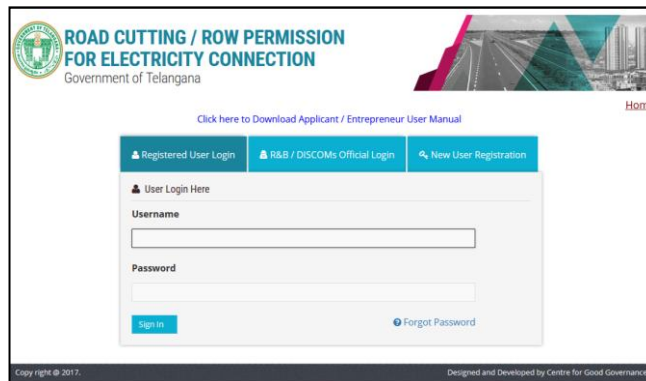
ROAD CUTTING / ROW PERMISSION FOR ELECTRICITY CONNECTION
Government of Telangana

Hom

Click here to Download Applicant / Entrepreneur User Manual

Registered User Login
R&B / DISCOMs Official Login
New User Registration

User Login Here

Username

Password

Sign In
Forgot Password

Copy right @ 2017.
Designed and Developed by Centre for Good Governance